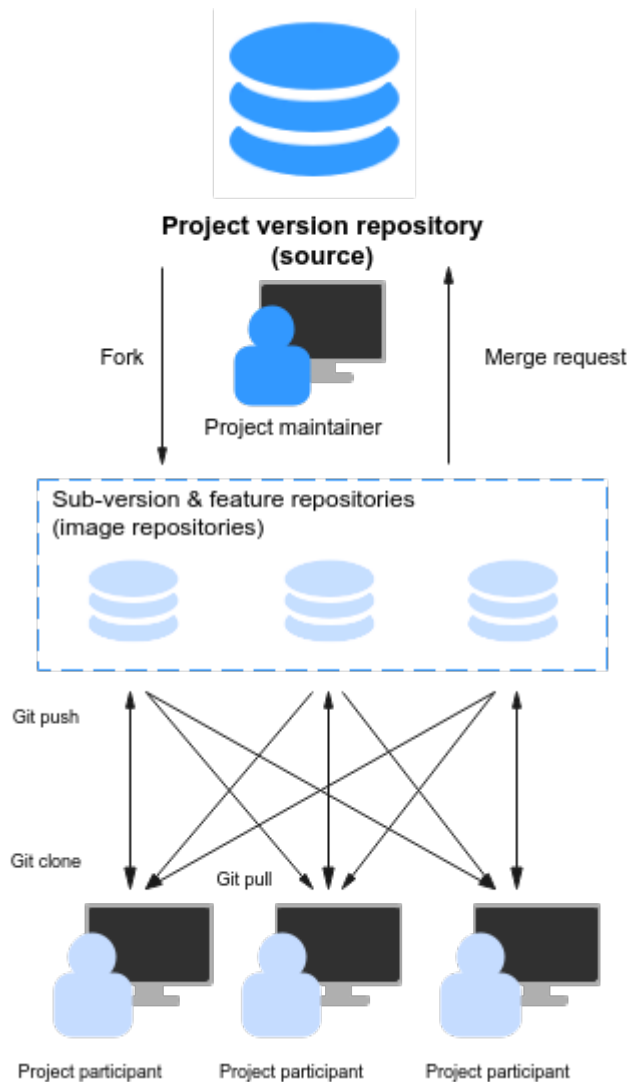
Project version repository (source)

Fork

Merge request

Project maintainer

Sub-version & feature repositories (image repositories)

Git push

Git clone

Git pull

Project participant

Project participant

Project participant